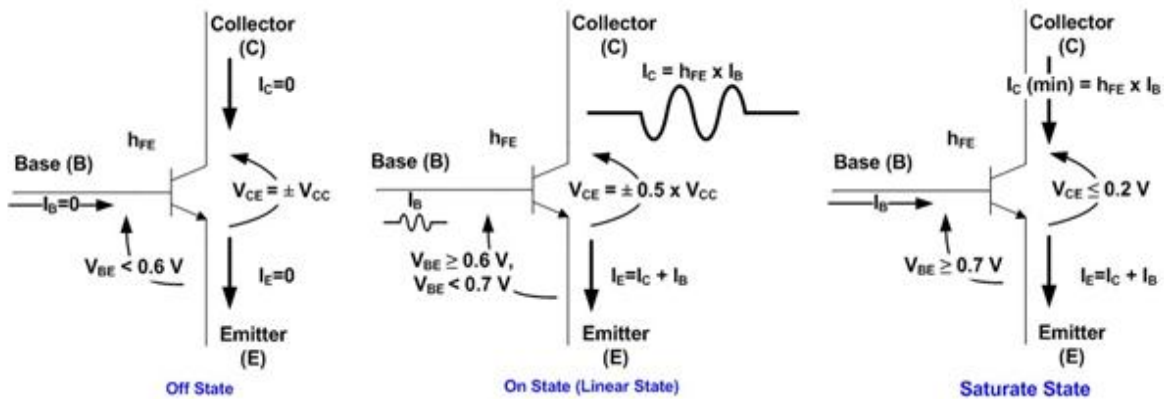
Collector
(C)
$I_C=0$
$h_{FE}$
Base (B)
$V_{CE} = \pm V_{CC}$
$I_B=0$
$V_{BE} < 0.6$ V
$I_E=0$
Emitter
(E)
Off State

Collector
(C)
$I_C = h_{FE} \times I_B$
$h_{FE}$
Base (B)
$V_{CE} = \pm 0.5 \times V_{CC}$
$I_B$
$V_{BE} \geq 0.6$ V,
$V_{BE} < 0.7$ V
$I_E=I_C + I_B$
Emitter
(E)
On State (Linear State)

Collector
(C)
$I_C$ (min) $= h_{FE} \times I_B$
$h_{FE}$
Base (B)
$V_{CE} \leq 0.2$ V
$I_B$
$V_{BE} \geq 0.7$ V
$I_E=I_C + I_B$
Emitter
(E)
Saturate State